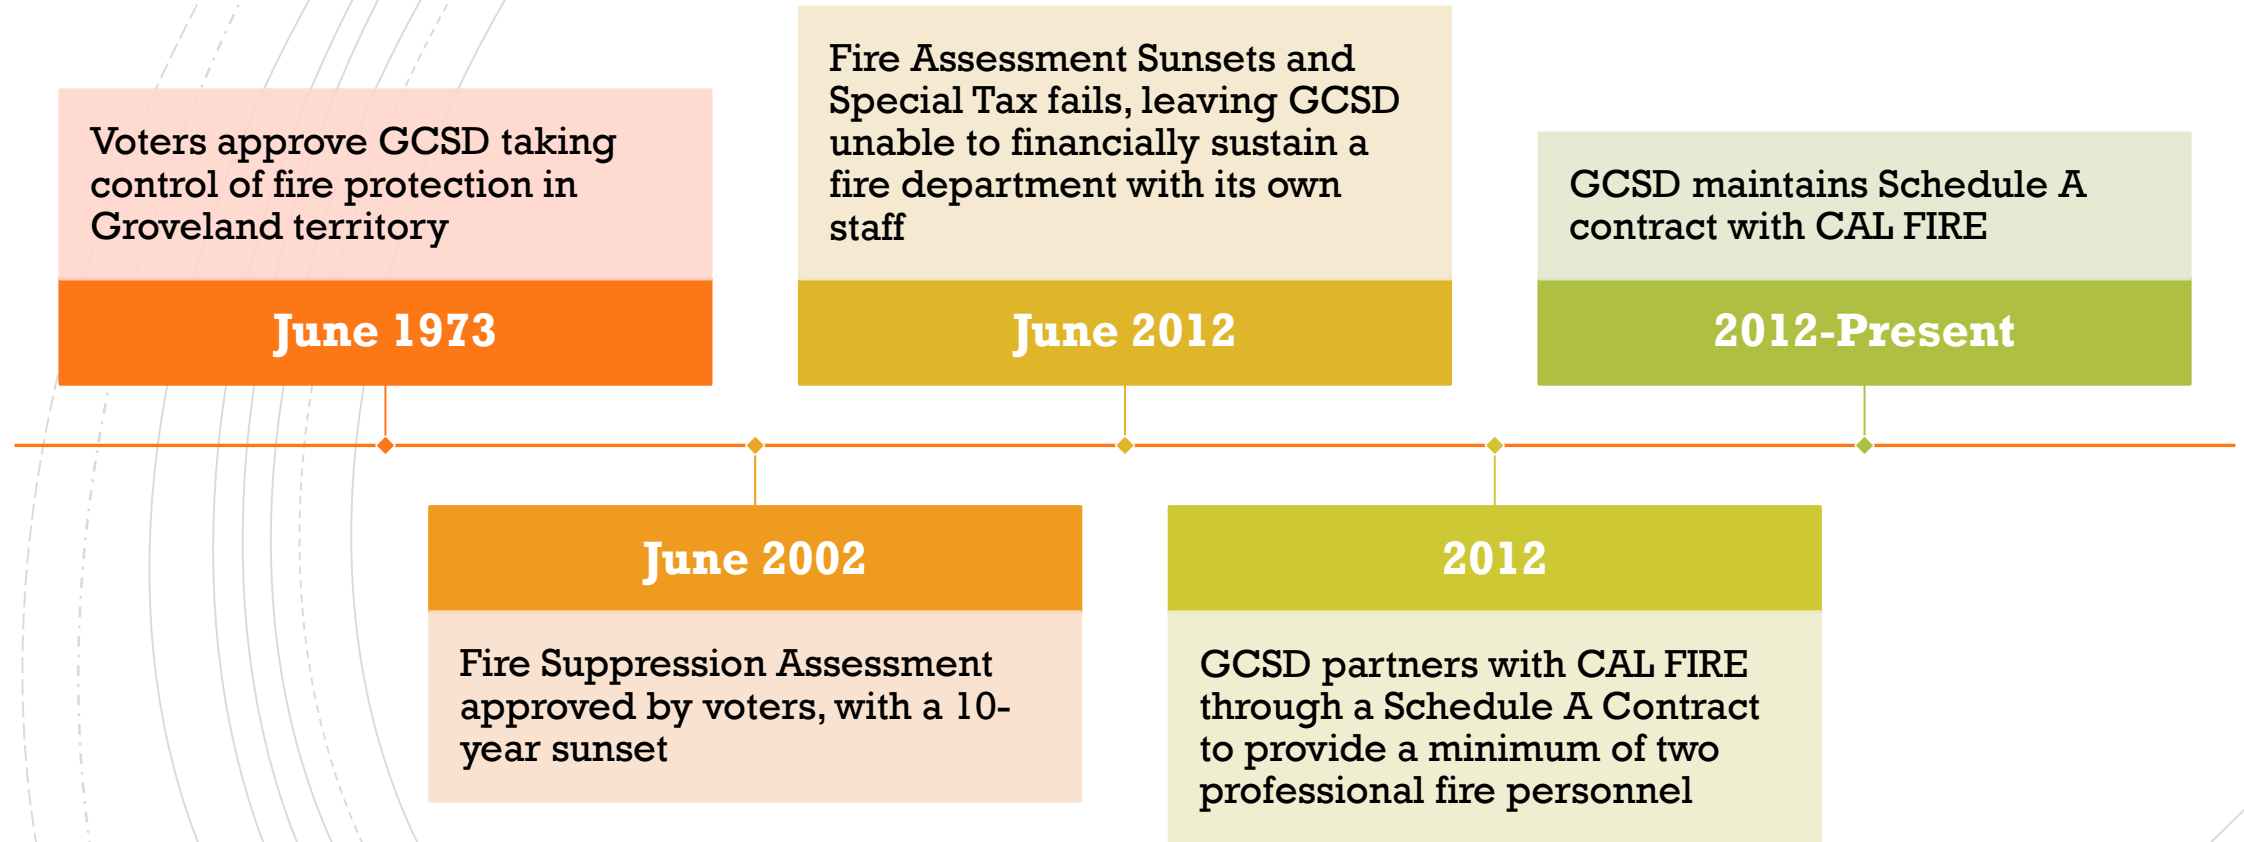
Voters approve GCSD taking control of fire protection in Groveland territory

June 1973

June 2002

Fire Suppression Assessment approved by voters, with a 10-year sunset

Fire Assessment Sunsets and Special Tax fails, leaving GCSD unable to financially sustain a fire department with its own staff

June 2012

2012

GCSD partners with CAL FIRE through a Schedule A Contract to provide a minimum of two professional fire personnel

GCSD maintains Schedule A contract with CAL FIRE

2012-Present